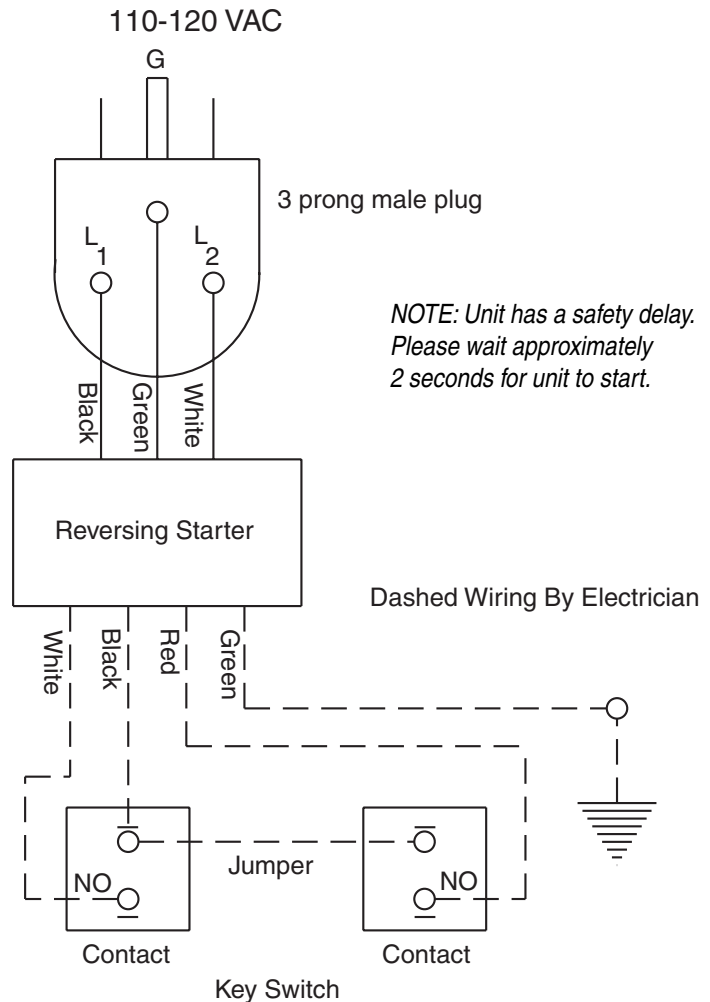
110-120 VAC

G

3 prong male plug

$L_1$

$L_2$

NOTE: Unit has a safety delay. Please wait approximately 2 seconds for unit to start.

Black

Green

White

Reversing Starter

Dashed Wiring By Electrician

White

Black

Red

Green

NO

Jumper

NO

Contact

Contact

Key Switch